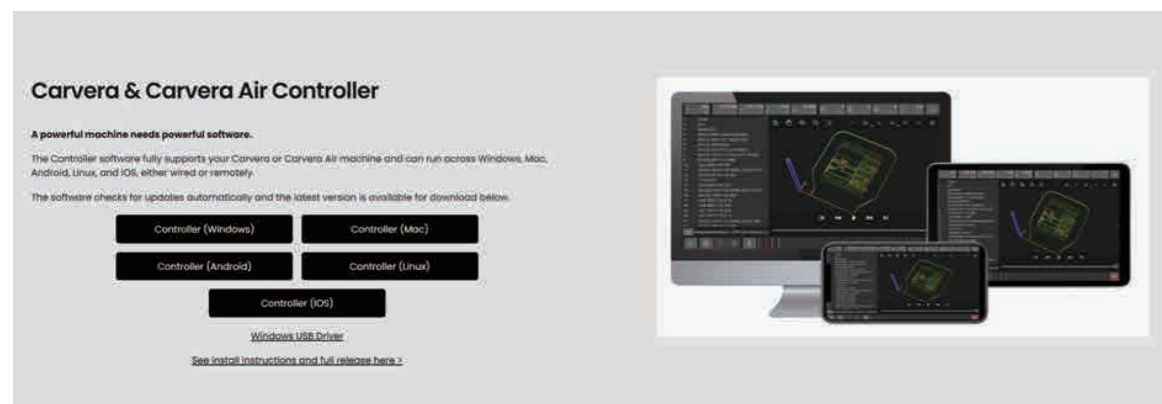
Carvera & Carvera Air Controller

A powerful machine needs powerful software.

The Controller software fully supports your Carvera or Carvera Air machine and can run across Windows, Mac, Android, Linux, and iOS, either wired or remotely.

The software checks for updates automatically and the latest version is available for download below.

Controller (Windows)

Controller (Mac)

Controller (Android)

Controller (Linux)

Controller (iOS)

Windows USB Driver

See install instructions and full release here >